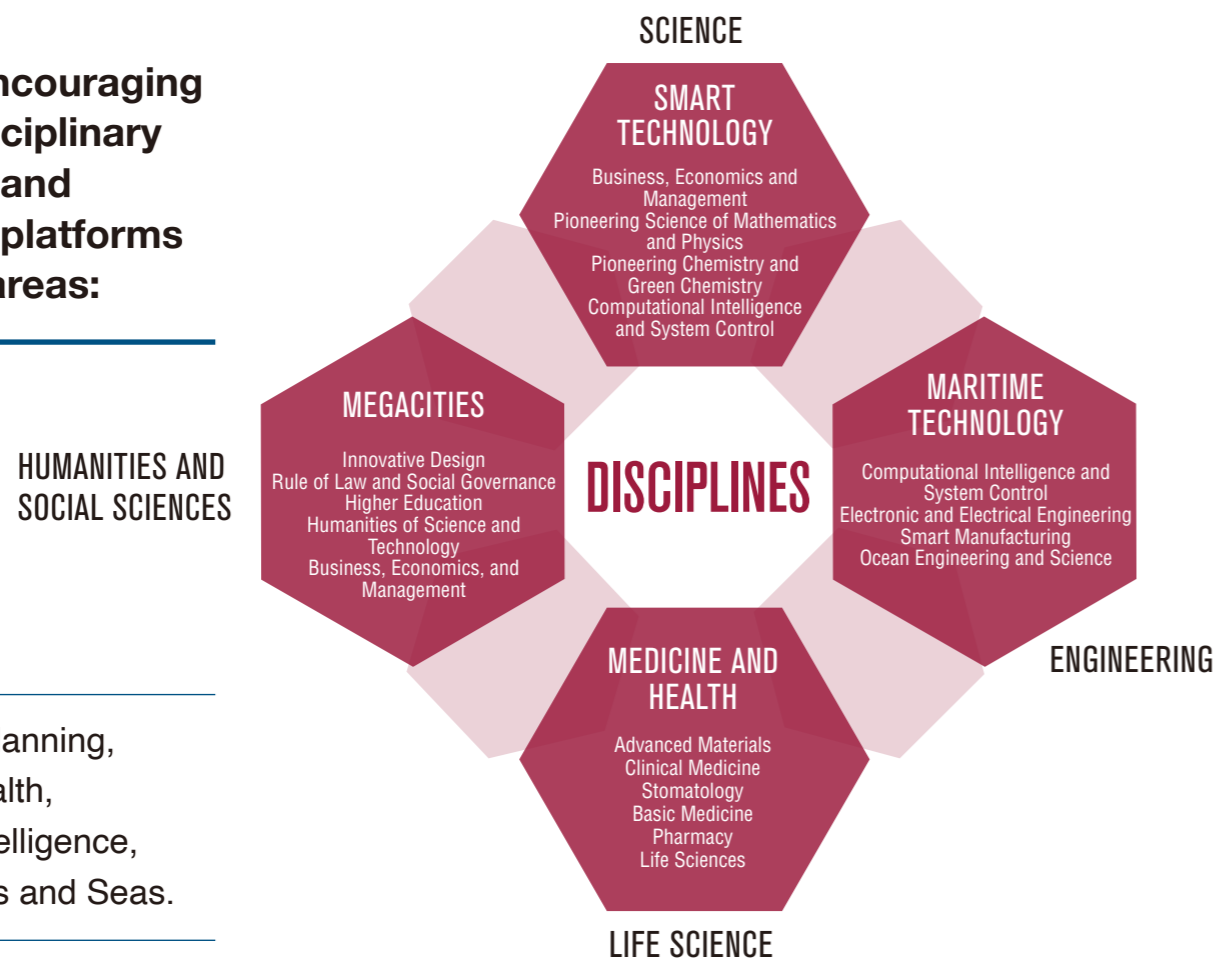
ncouraging
ciplinary
and
platforms
areas:

anning,
alth,
elligence,
s and Seas.

SCIENCE

SMART TECHNOLOGY

Business, Economics and Management
Pioneering Science of Mathematics and Physics
Pioneering Chemistry and Green Chemistry
Computational Intelligence and System Control

HUMANITIES AND SOCIAL SCIENCES

MEGACITIES

Innovative Design
Rule of Law and Social Governance
Higher Education
Humanities of Science and Technology
Business, Economics, and Management

DISCIPLINES

MARITIME TECHNOLOGY

Computational Intelligence and System Control
Electronic and Electrical Engineering
Smart Manufacturing
Ocean Engineering and Science

ENGINEERING

MEDICINE AND HEALTH

Advanced Materials
Clinical Medicine
Stomatology
Basic Medicine
Pharmacy
Life Sciences

LIFE SCIENCE